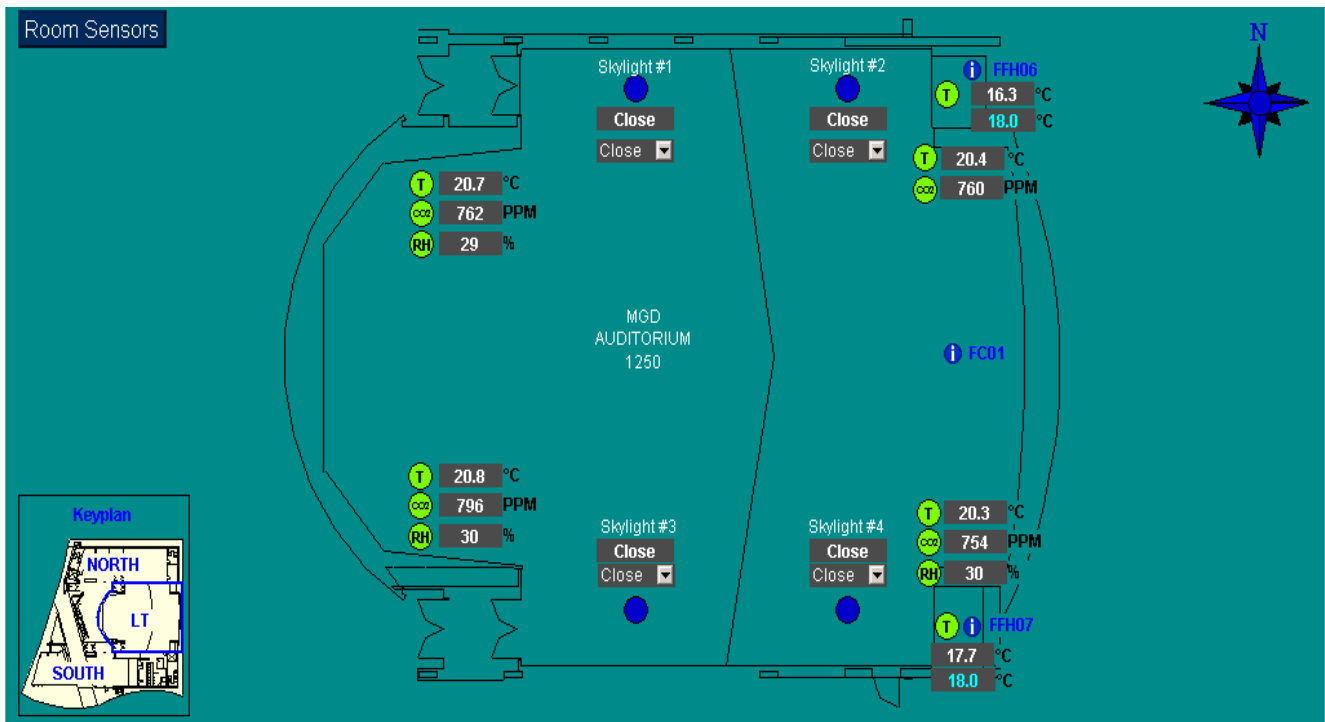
Room Sensors

N

Skylight #1
Close
Close

Skylight #2
Close
Close

i FFH06
T 16.3 °C
18.0 °C

T 20.4 °C
CO2 760 PPM

T 20.7 °C
CO2 762 PPM
RH 29 %

MGD
AUDITORIUM
1250

i FC01

T 20.8 °C
CO2 796 PPM
RH 30 %

Skylight #3
Close
Close

Skylight #4
Close
Close

T 20.3 °C
CO2 754 PPM
RH 30 %

T i FFH07
17.7 °C
18.0 °C

Keyplan
NORTH
LT
SOUTH